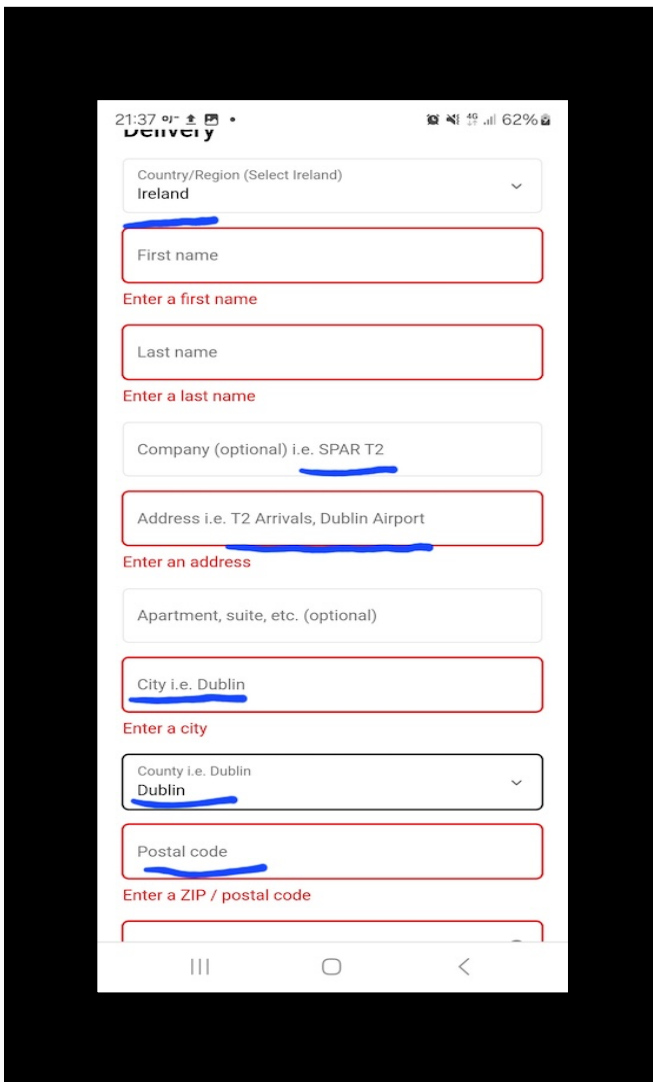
21:37 62%

Delivery

Country/Region (Select Ireland)
Ireland

First name

Enter a first name

Last name

Enter a last name

Company (optional) i.e. SPAR T2

Address i.e. T2 Arrivals, Dublin Airport

Enter an address

Apartment, suite, etc. (optional)

City i.e. Dublin

Enter a city

County i.e. Dublin
Dublin

Postal code

Enter a ZIP / postal code